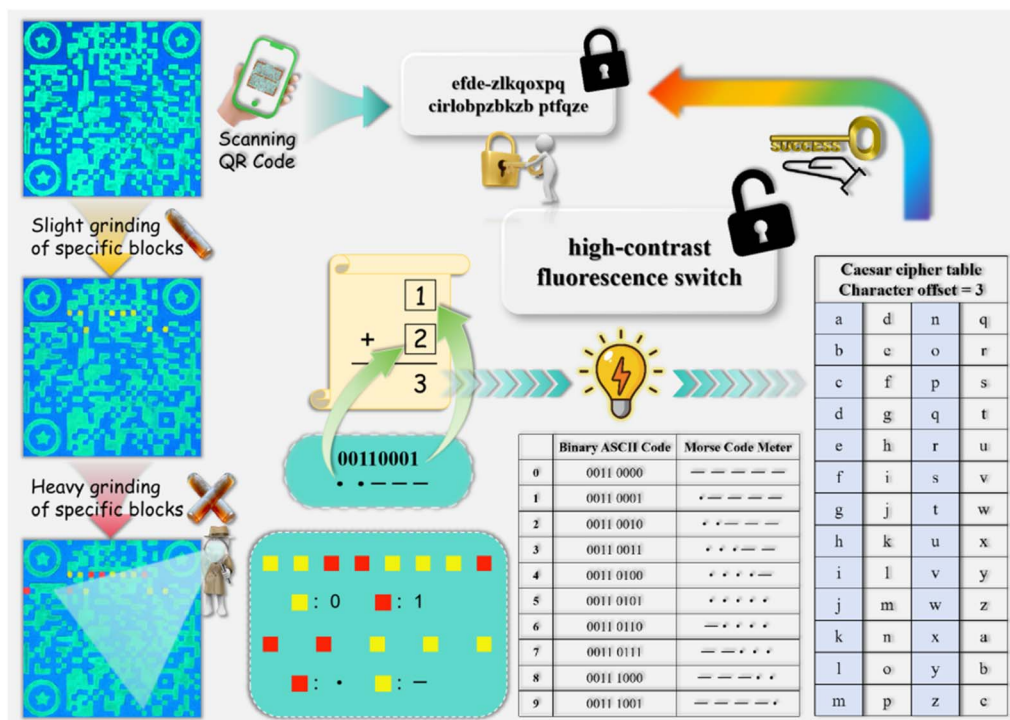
Scanning QR Code

efde-zlkqoxpq cirlobpzbkzb ptfqze

SUCCESS

Slight grinding of specific blocks

high-contrast fluorescence switch

1
+ 2
3

00110001
• • — — —

Heavy grinding of specific blocks

: 0 : 1

: • : —

| | Binary ASCII Code | Morse Code Meter |
|---|---|---|
| 0 | 0011 0000 | — — — — — |
| 1 | 0011 0001 | • — — — — |
| 2 | 0011 0010 | • • — — — |
| 3 | 0011 0011 | • • • — — |
| 4 | 0011 0100 | • • • • — |
| 5 | 0011 0101 | • • • • • |
| 6 | 0011 0110 | — • • • • |
| 7 | 0011 0111 | — — • • • |
| 8 | 0011 1000 | — — — • • |
| 9 | 0011 1001 | — — — — • |

Caesar cipher table
Character offset = 3

| | | | |
|---|---|---|---|
| a | d | n | q |
| b | e | o | r |
| c | f | p | s |
| d | g | q | t |
| e | h | r | u |
| f | i | s | v |
| g | j | t | w |
| h | k | u | x |
| i | l | v | y |
| j | m | w | z |
| k | n | x | a |
| l | o | y | b |
| m | p | z | c |